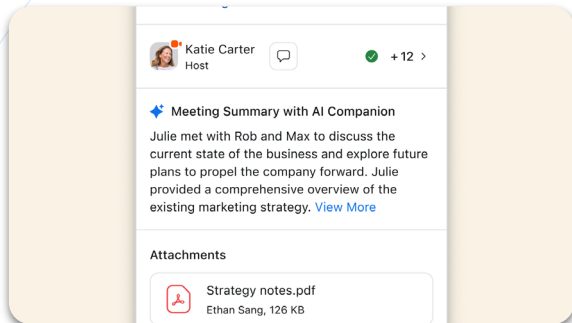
Katie Carter
Host

+12 >

Meeting Summary with AI Companion

Julie met with Rob and Max to discuss the current state of the business and explore future plans to propel the company forward. Julie provided a comprehensive overview of the existing marketing strategy. View More

Attachments

Strategy notes.pdf
Ethan Sang, 126 KB